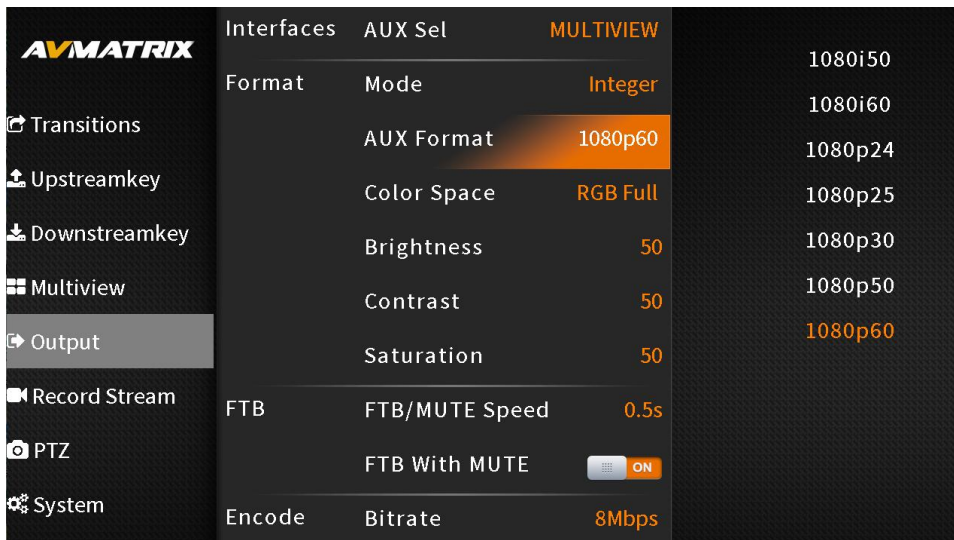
AVMATRIX

Transitions
Upstreamkey
Downstreamkey
Multiview
Output
Record Stream
PTZ
System

| | | |
|---|---|---|
| Interfaces | AUX Sel | MULTIVIEW |
| Format | Mode | Integer |
| | AUX Format | 1080p60 |
| | Color Space | RGB Full |
| | Brightness | 50 |
| | Contrast | 50 |
| | Saturation | 50 |
| FTB | FTB/MUTE Speed | 0.5s |
| | FTB With MUTE | ON |
| Encode | Bitrate | 8Mbps |

1080i50
1080i60
1080p24
1080p25
1080p30
1080p50
1080p60